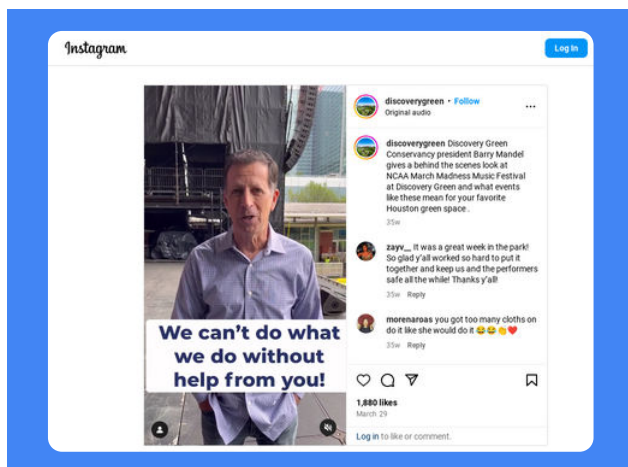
Instagram

Log In

We can't do what we do without help from you!

discoverygreen • Follow
Original audio

discoverygreen Discovery Green Conservancy president Barry Mandel gives a behind the scenes look at NCAA March Madness Music Festival at Discovery Green and what events like these mean for your favorite Houston green space.

35w

zayv__ It was a great week in the park! So glad y'all worked so hard to put it together and keep us and the performers safe all the while! Thanks y'all!

35w Reply

morenaroas you got too many cloths on do it like she would do it 😂😂👏❤️

35w Reply

1,880 likes
March 29

Log in to like or comment.